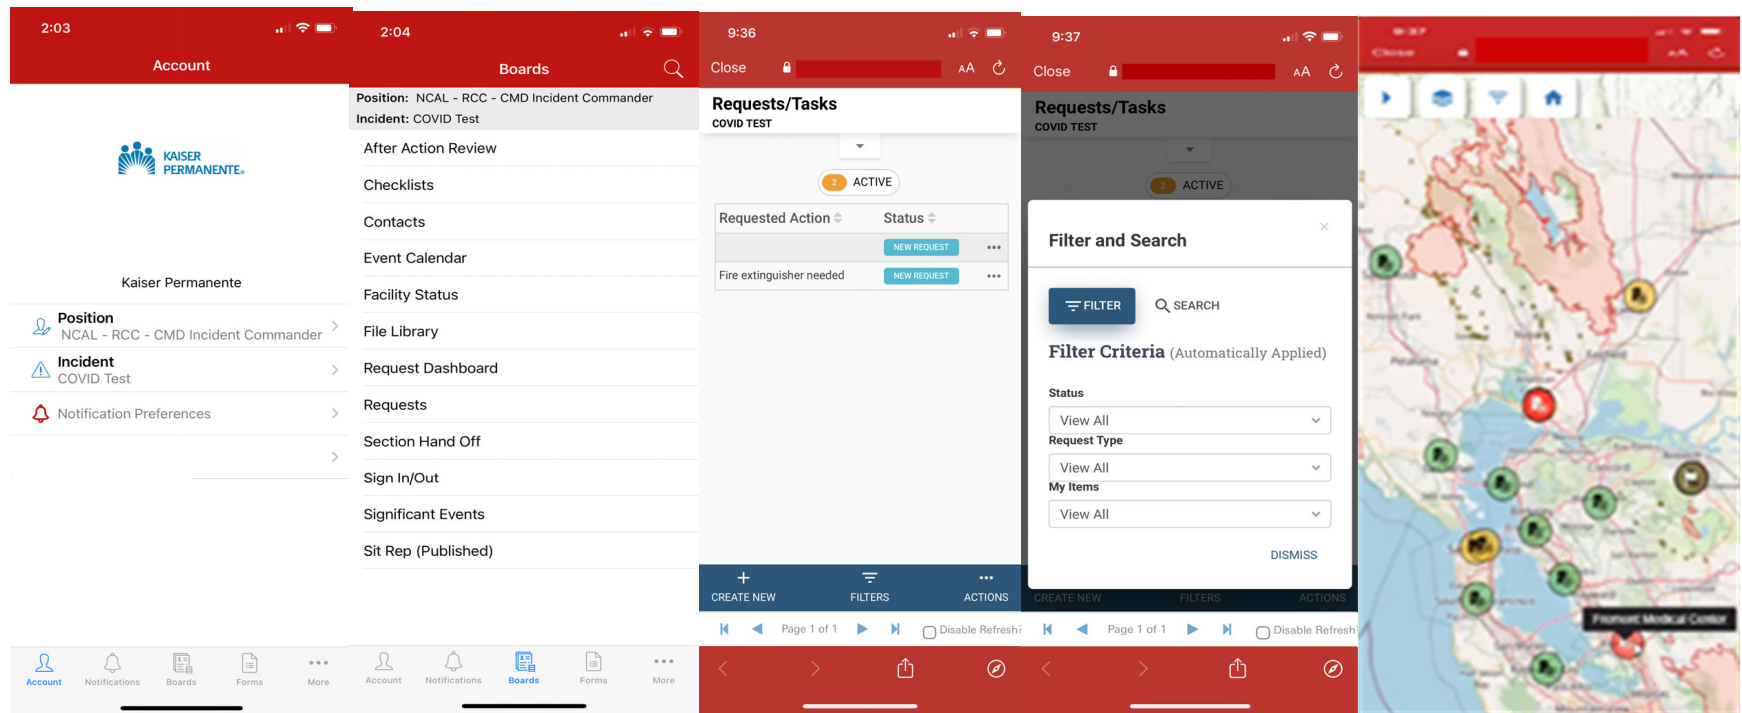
2:03

Account

KAISER PERMANENTE.

Kaiser Permanente

Position
NCAL - RCC - CMD Incident Commander

Incident
COVID Test

Notification Preferences

Account Notifications Boards Forms More

2:04

Boards

Position: NCAL - RCC - CMD Incident Commander
Incident: COVID Test

After Action Review
Checklists
Contacts
Event Calendar
Facility Status
File Library
Request Dashboard
Requests
Section Hand Off
Sign In/Out
Significant Events
Sit Rep (Published)

Account Notifications Boards Forms More

9:36

Close AA

Requests/Tasks
COVID TEST

2 ACTIVE

| Requested Action | Status | |
|---|---|---|
| | NEW REQUEST | ••• |
| Fire extinguisher needed | NEW REQUEST | ••• |

CREATE NEW FILTERS ACTIONS

Page 1 of 1 Disable Refresh

9:37

Close AA

Requests/Tasks
COVID TEST

2 ACTIVE

Filter and Search

FILTER SEARCH

Filter Criteria (Automatically Applied)

Status
View All
Request Type
View All
My Items
View All

DISMISS

CREATE NEW FILTERS ACTIONS

Page 1 of 1 Disable Refresh

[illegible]

Close

Fremont Medical Center